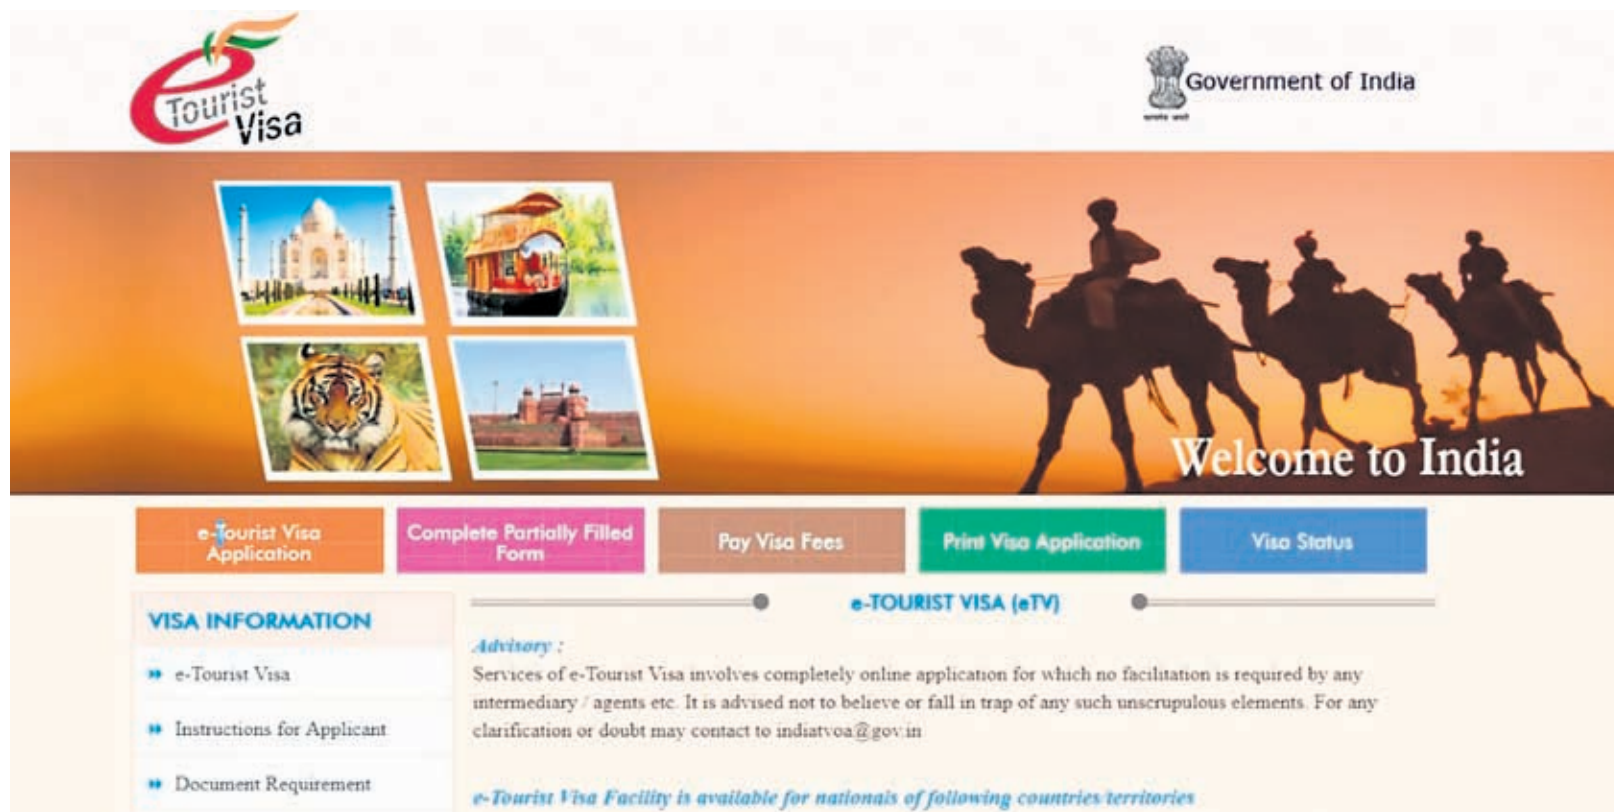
e Tourist Visa

Government of India

Welcome to India

e-Tourist Visa Application

Complete Partially Filled Form

Pay Visa Fees

Print Visa Application

Visa Status

VISA INFORMATION

e-Tourist Visa

Instructions for Applicant

Document Requirement

e-TOURIST VISA (eTV)

Advisory :

Services of e-Tourist Visa involves completely online application for which no facilitation is required by any intermediary / agents etc. It is advised not to believe or fall in trap of any such unscrupulous elements. For any clarification or doubt may contact to indiatvoa@gov.in

e-Tourist Visa Facility is available for nationals of following countries/territories